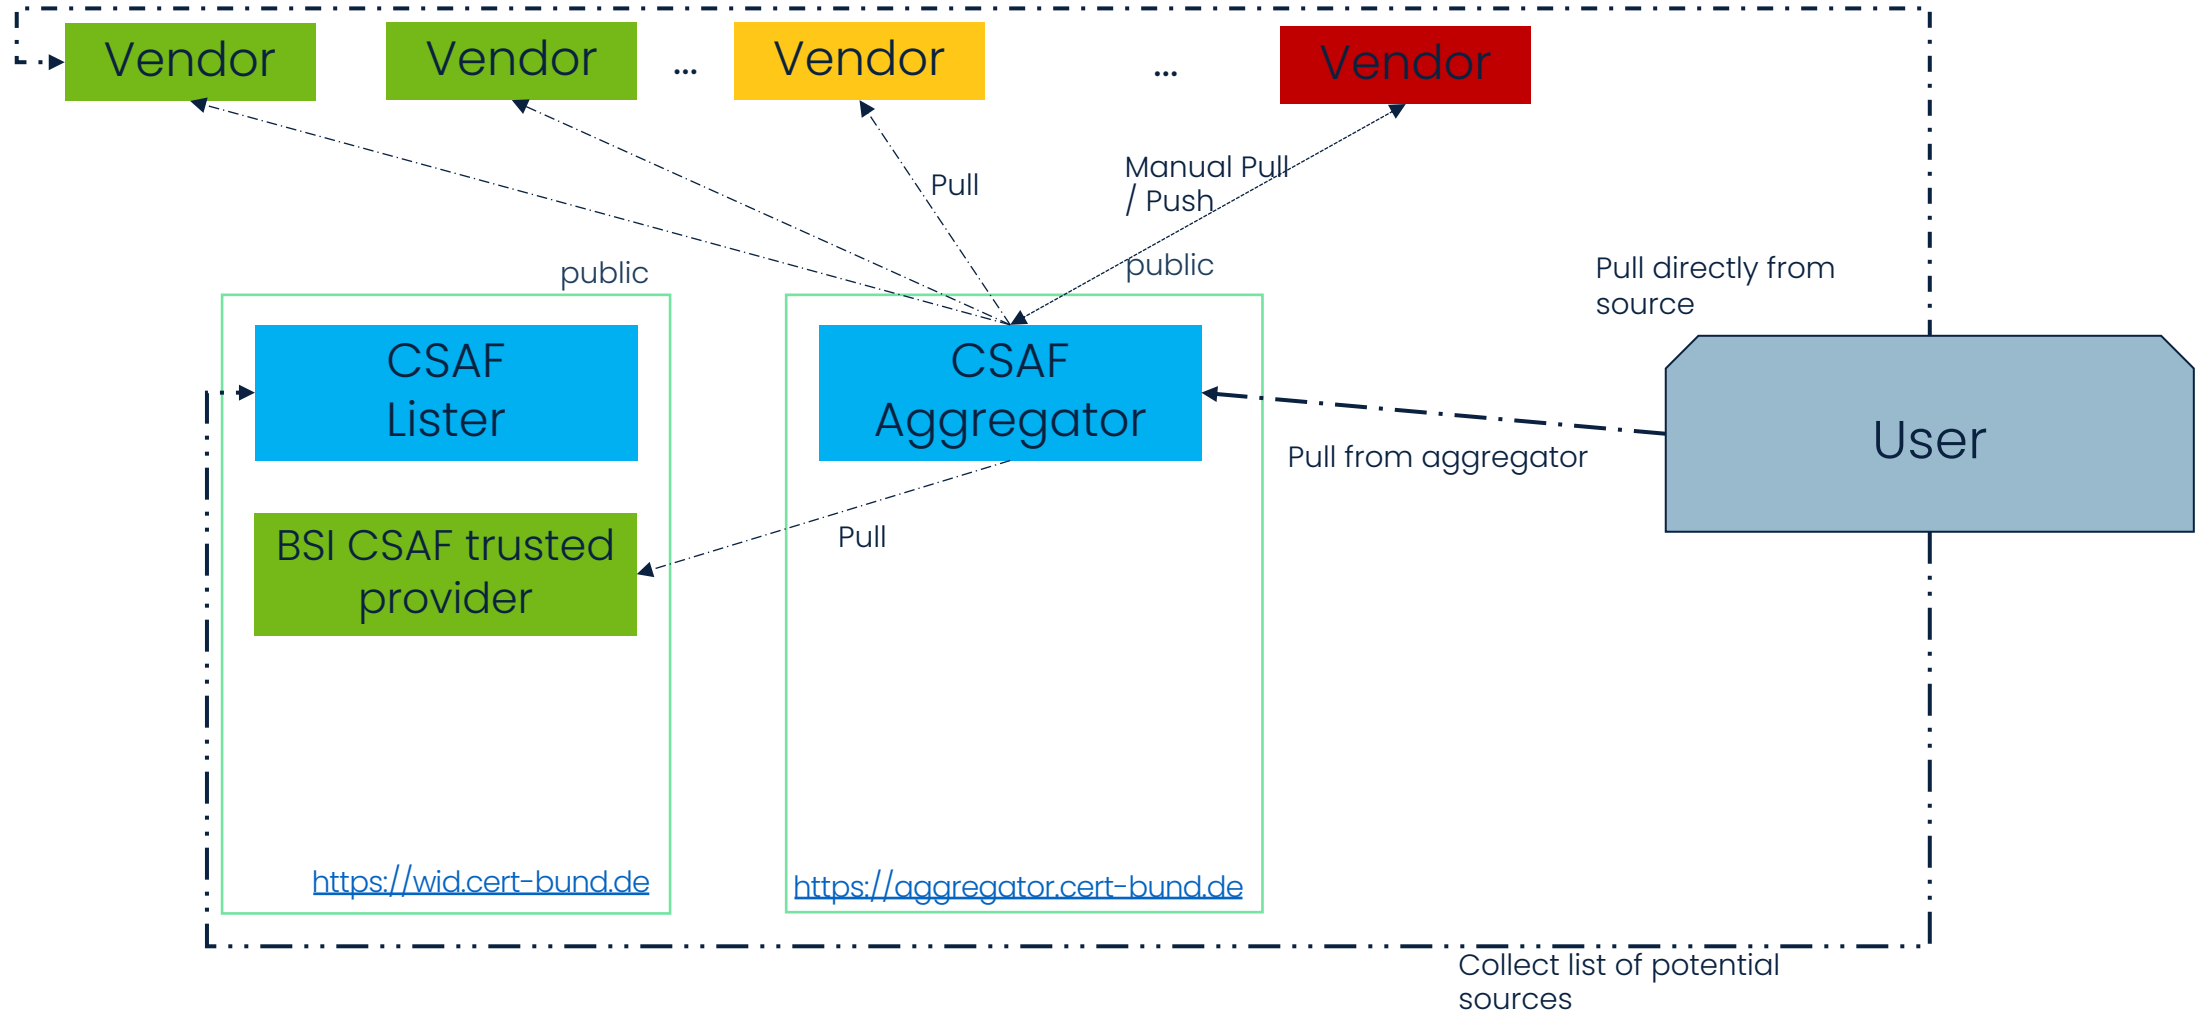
Vendor

Vendor

...

Vendor

...

Vendor

Pull

Manual Pull / Push

public

public

Pull directly from source

CSAF Lister

CSAF Aggregator

User

Pull from aggregator

BSI CSAF trusted provider

Pull

https://wid.cert-bund.de

https://aggregator.cert-bund.de

Collect list of potential sources